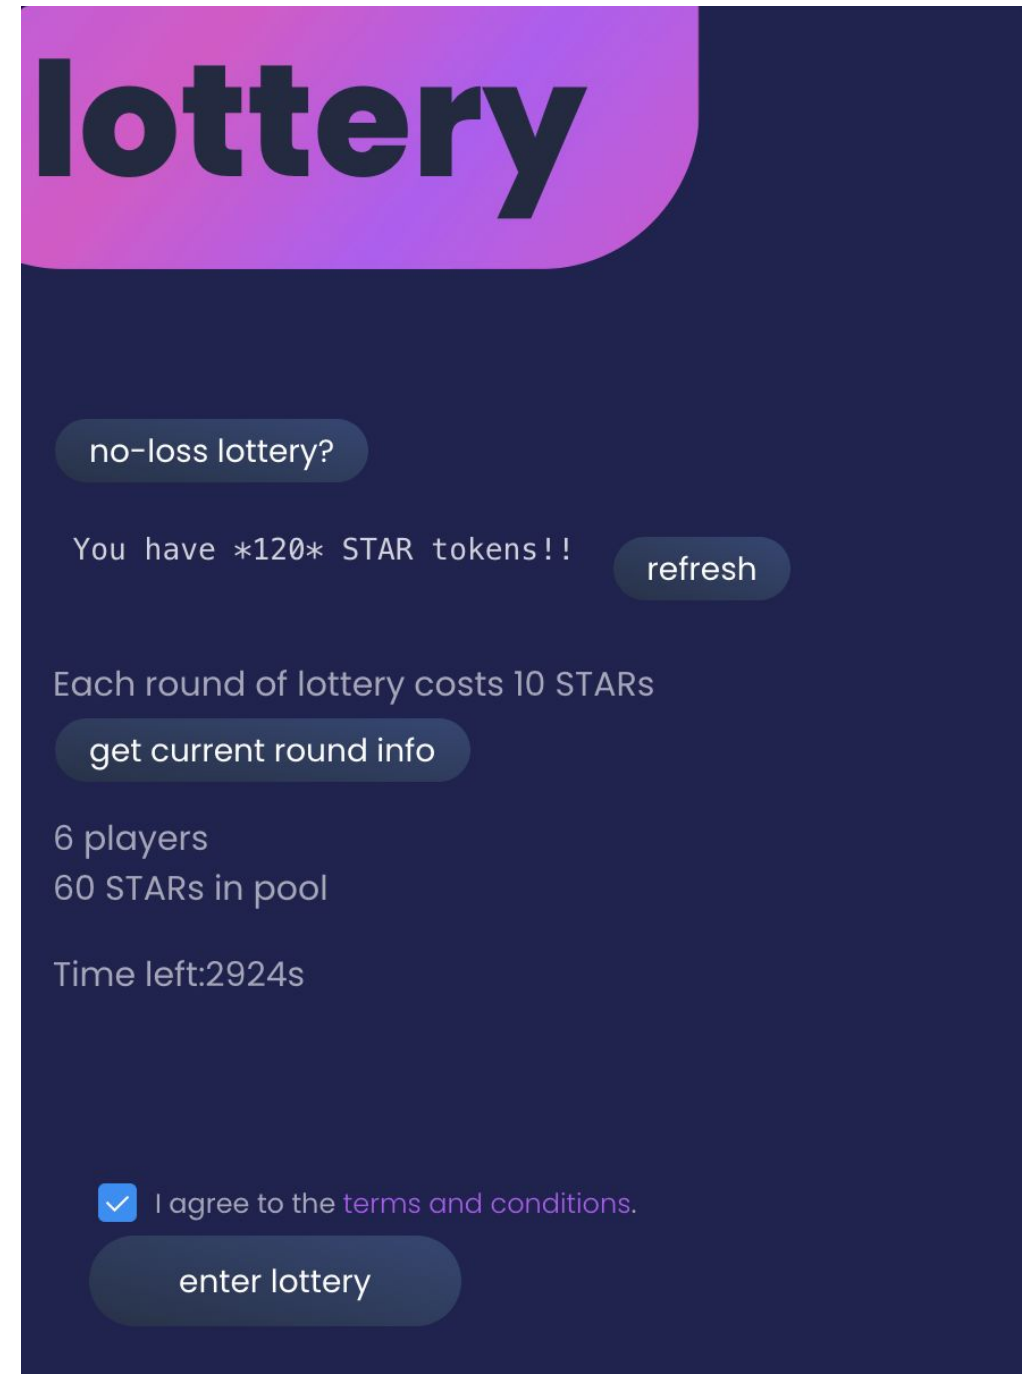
lottery

no-loss lottery?

You have *120* STAR tokens!!

refresh

Each round of lottery costs 10 STARs

get current round info

6 players
60 STARs in pool

Time left:2924s

I agree to the terms and conditions.

enter lottery